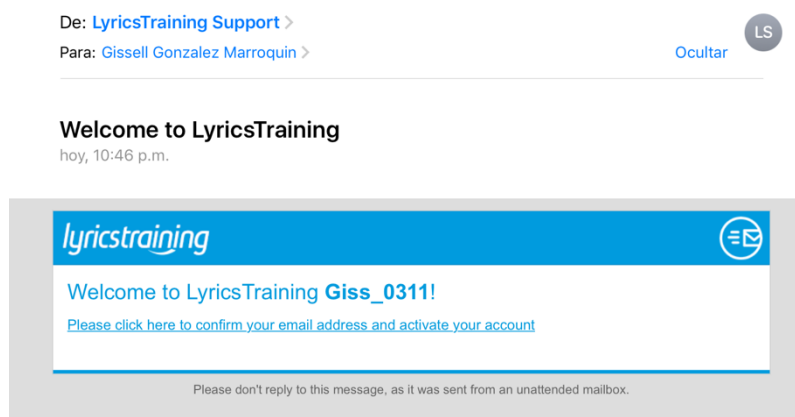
De: LyricsTraining Support >
Para: Gissell Gonzalez Marroquin >
Ocultar
LS

Welcome to LyricsTraining
hoy, 10:46 p.m.

lyricstraining

Welcome to LyricsTraining Giss_0311!

Please click here to confirm your email address and activate your account

Please don't reply to this message, as it was sent from an unattended mailbox.